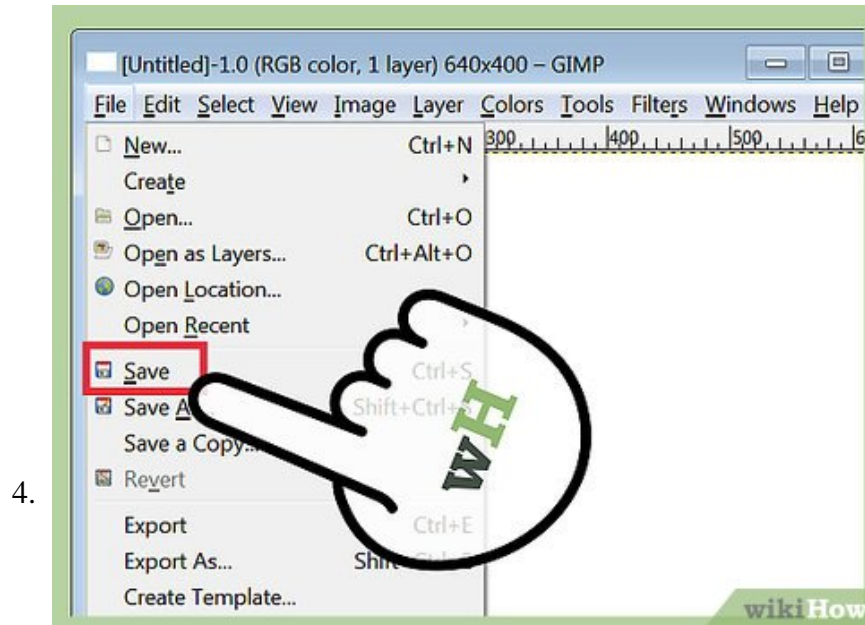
[Untitled]-1.0 (RGB color, 1 layer) 640x400 – GIMP

File Edit Select View Image Layer Colors Tools Filters Windows Help

300 400 500

New... Ctrl+N
Create
Open... Ctrl+O
Open as Layers... Ctrl+Alt+O
Open Location...
Open Recent
Save Ctrl+S
Save A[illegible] Shift+Ctrl+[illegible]
Save a Copy...
Revert
Export Ctrl+E
Export As... Shi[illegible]
Create Template...

wH

4.

wikiHow